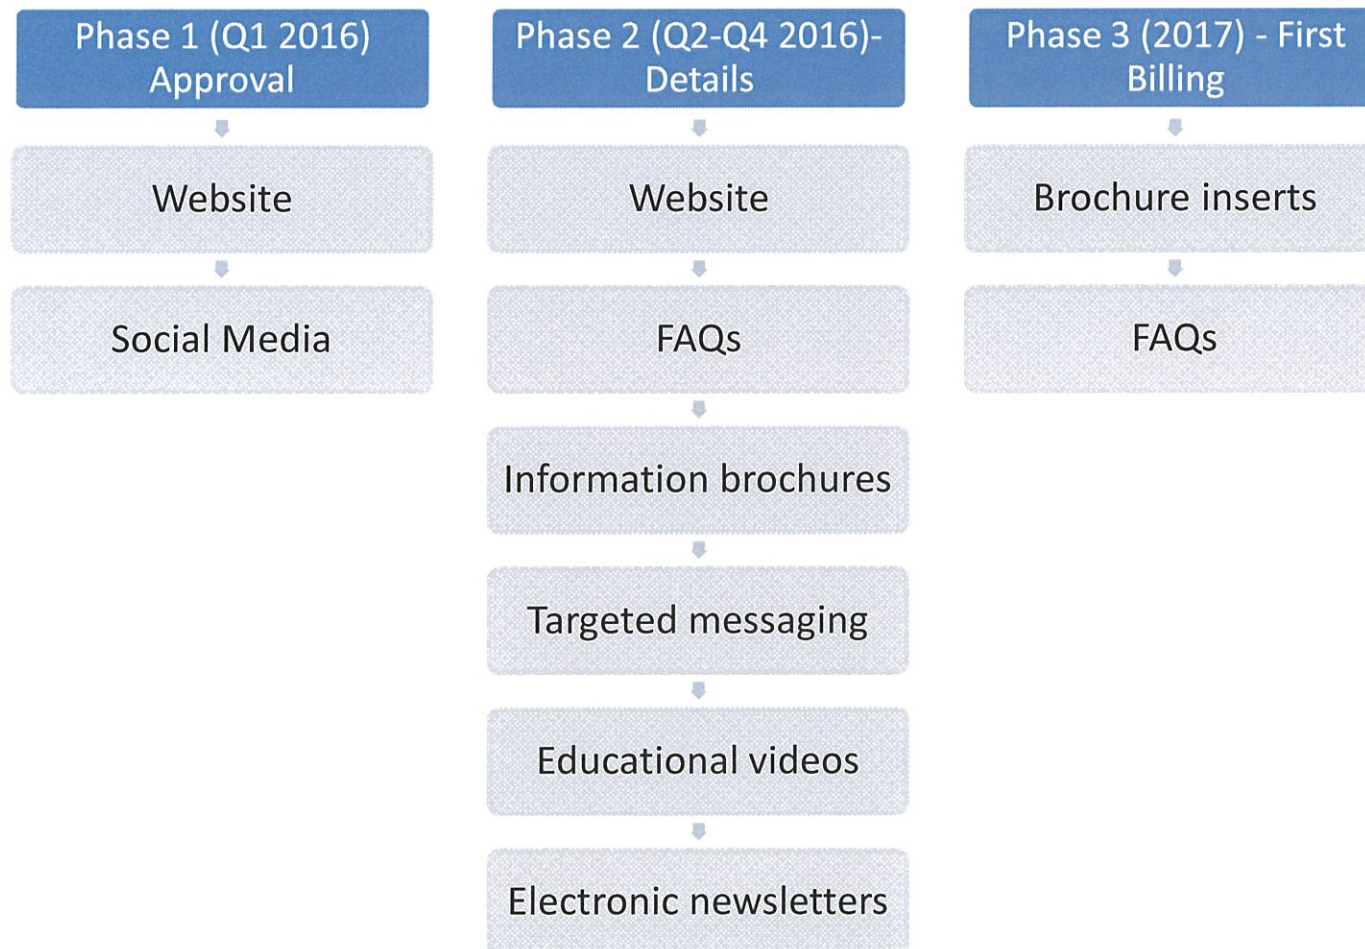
Phase 1 (Q1 2016) Approval

Website

Social Media

Phase 2 (Q2-Q4 2016)- Details

Website

FAQs

Information brochures

Targeted messaging

Educational videos

Electronic newsletters

Phase 3 (2017) - First Billing

Brochure inserts

FAQs